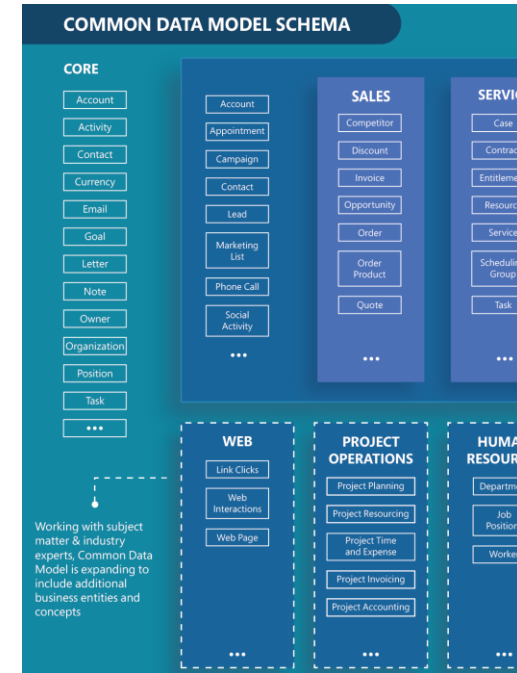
COMMON DATA MODEL SCHEMA

CORE

Account
Activity
Contact
Currency
Email
Goal
Letter
Note
Owner
Organization
Position
Task
•••

Account
Appointment
Campaign
Contact
Lead
Marketing List
Phone Call
Social Activity
•••

SALES

Competitor
Discount
Invoice
Opportunity
Order
Order Product
Quote
•••

SERVIC

Case
Contrac
Entitleme
Resourc
Service
Schedulin Group
Task
•••

WEB

Link Clicks
Web Interactions
Web Page
•••

PROJECT OPERATIONS

Project Planning
Project Resourcing
Project Time and Expense
Project Invoicing
Project Accounting
•••

HUMA RESOUR

Departm
Job Positio
Worke
•••

Working with subject matter & industry experts, Common Data Model is expanding to include additional business entities and concepts